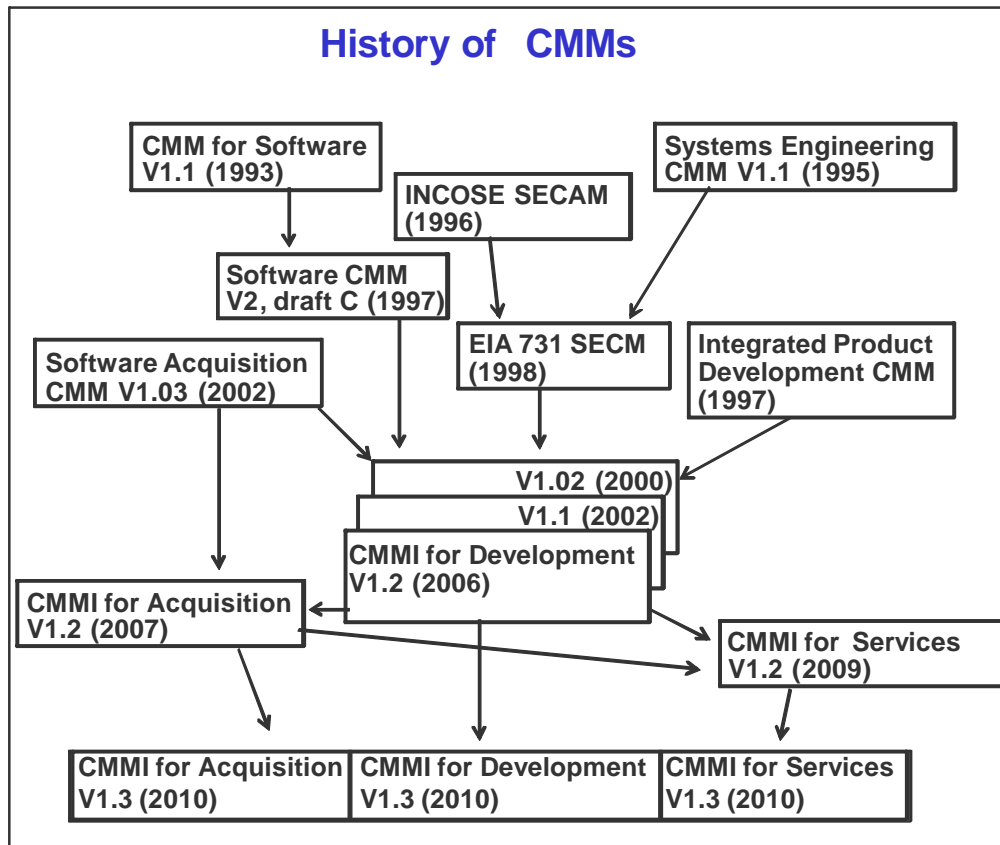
History of CMMs

CMM for Software V1.1 (1993)

INCOSE SECAM (1996)

Systems Engineering CMM V1.1 (1995)

Software CMM V2, draft C (1997)

Software Acquisition CMM V1.03 (2002)

EIA 731 SECM (1998)

Integrated Product Development CMM (1997)

V1.02 (2000)

V1.1 (2002)

CMMI for Development V1.2 (2006)

CMMI for Acquisition V1.2 (2007)

CMMI for Services V1.2 (2009)

CMMI for Acquisition V1.3 (2010)

CMMI for Development V1.3 (2010)

CMMI for Services V1.3 (2010)